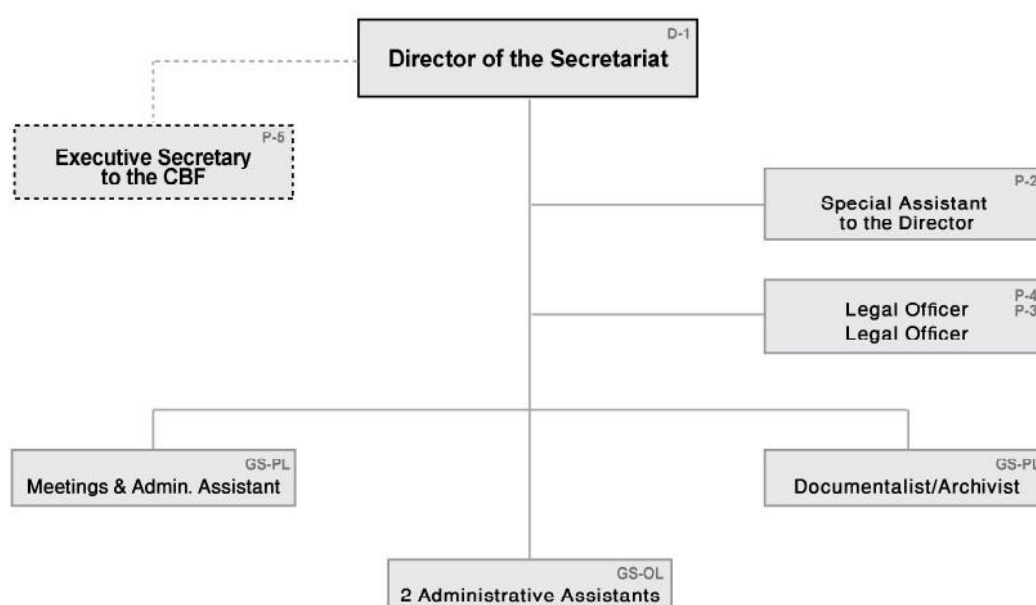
D-1
Director of the Secretariat

P-5
Executive Secretary to the CBF

P-2
Special Assistant to the Director

P-4
P-3
Legal Officer
Legal Officer

GS-PL
Meetings & Admin. Assistant

GS-PL
Documentalist/Archivist

GS-OL
2 Administrative Assistants